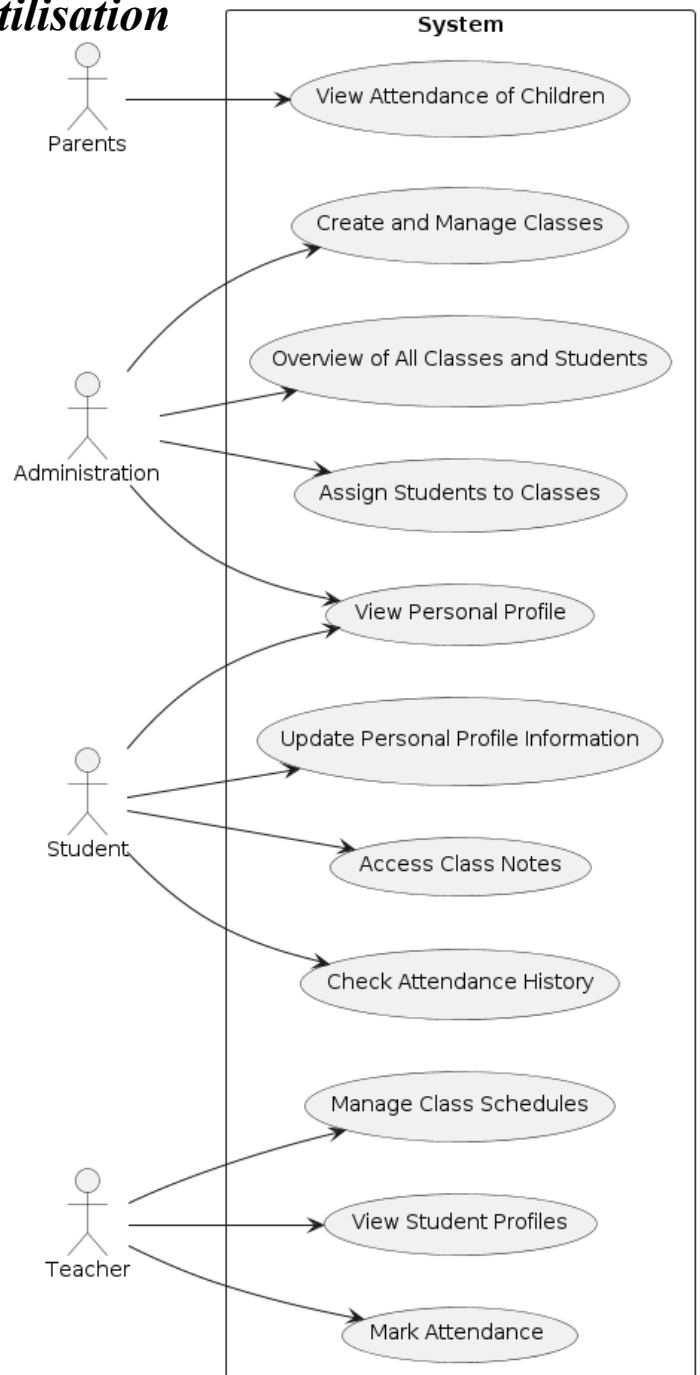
tilisation

System

Parents

View Attendance of Children

Create and Manage Classes

Overview of All Classes and Students

Administration

Assign Students to Classes

View Personal Profile

Update Personal Profile Information

Student

Access Class Notes

Check Attendance History

Manage Class Schedules

Teacher

View Student Profiles

Mark Attendance